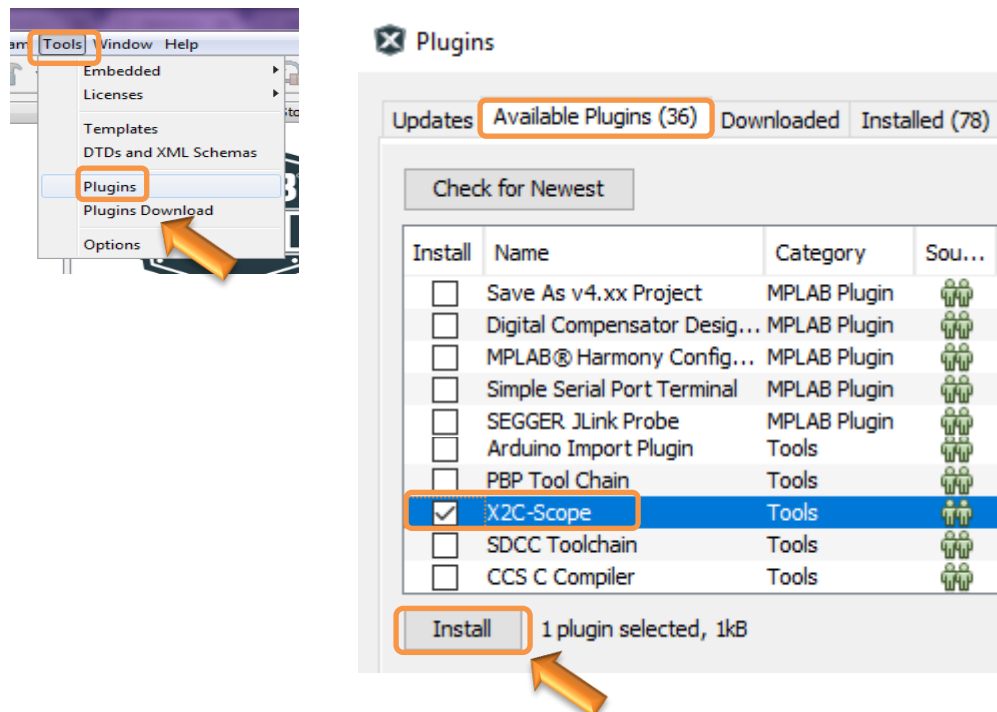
am Tools Window Help
Embedded
Licenses
Templates
DTDs and XML Schemas
Plugins
Plugins Download
Options

Plugins

Updates | Available Plugins (36) | Downloaded | Installed (78)

Check for Newest

| Install | Name | Category | Sou... |
|---|---|---|---|
| ☐ | Save As v4.xx Project | MPLAB Plugin | |
| ☐ | Digital Compensator Desig... | MPLAB Plugin | |
| ☐ | MPLAB® Harmony Config... | MPLAB Plugin | |
| ☐ | Simple Serial Port Terminal | MPLAB Plugin | |
| ☐ | SEGGER JLink Probe | MPLAB Plugin | |
| ☐ | Arduino Import Plugin | Tools | |
| ☐ | PBP Tool Chain | Tools | |
| ☑ | X2C-Scope | Tools | |
| ☐ | SDCC Toolchain | Tools | |
| ☐ | CCS C Compiler | Tools | |

Install 1 plugin selected, 1kB